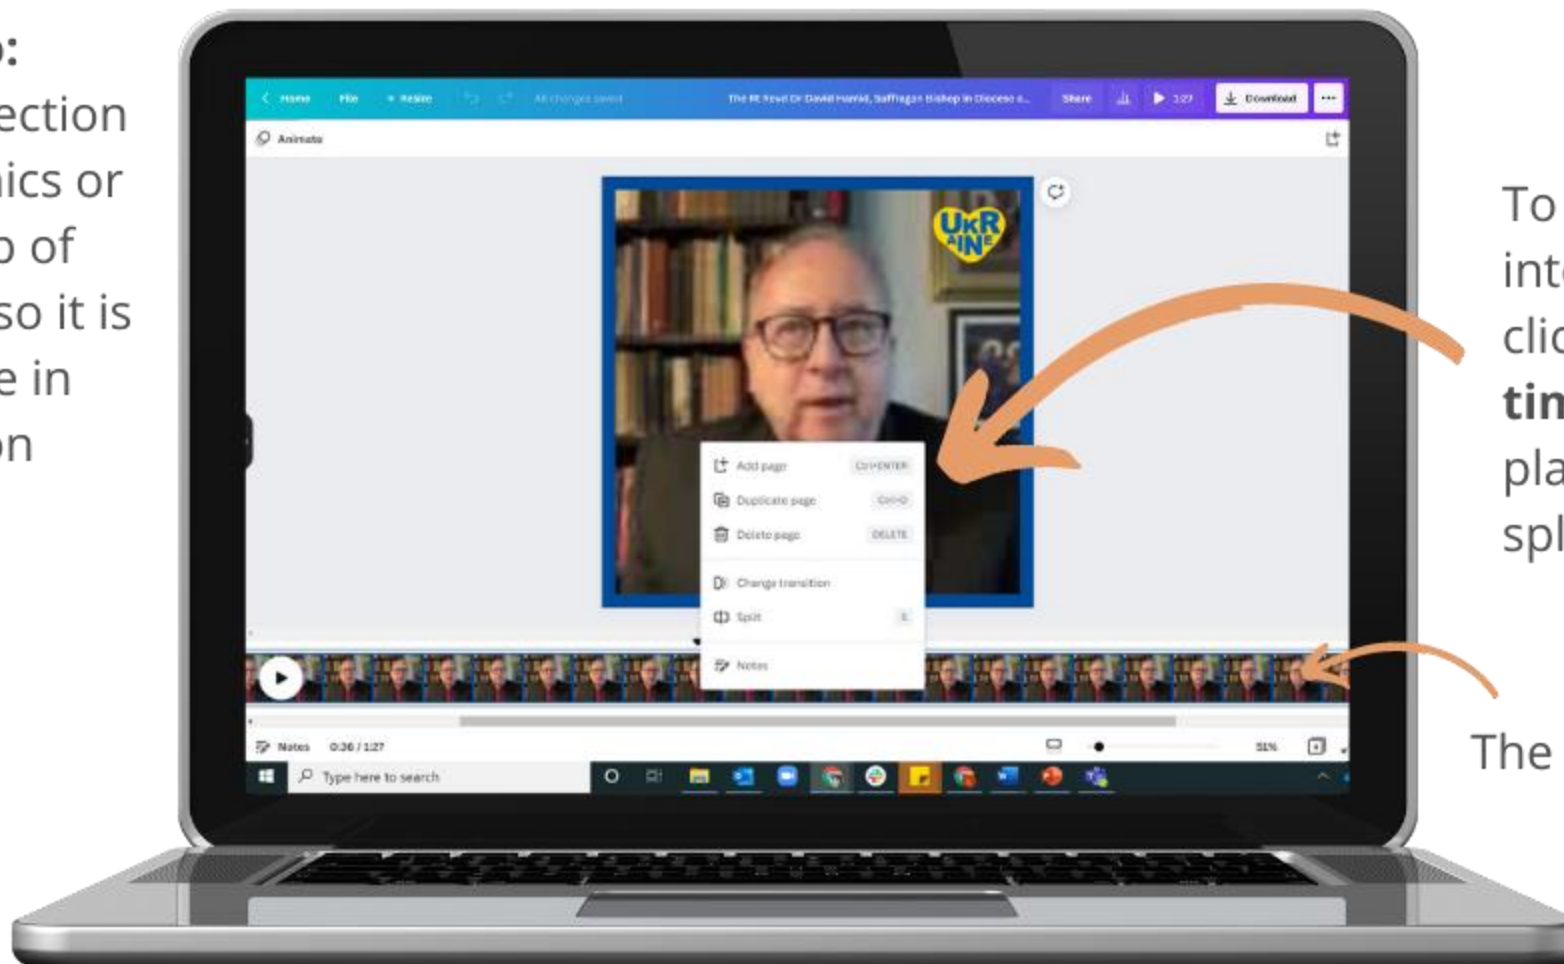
o:
ection
ics or
o of
so it is
e in
on

Home File Resize All changes saved The Rt Revd Dr David Hamid, Suffragan Bishop in Diocese o... Share 1:27 Download
Animate

UKRAINE

Add page Ctrl+ENTER
Duplicate page Ctrl+D
Delete page DELETE
Change transition
Split S
Notes

Notes 0:36 / 1:27 51%
Type here to search

To
int
clic
tin
pla
spl

The